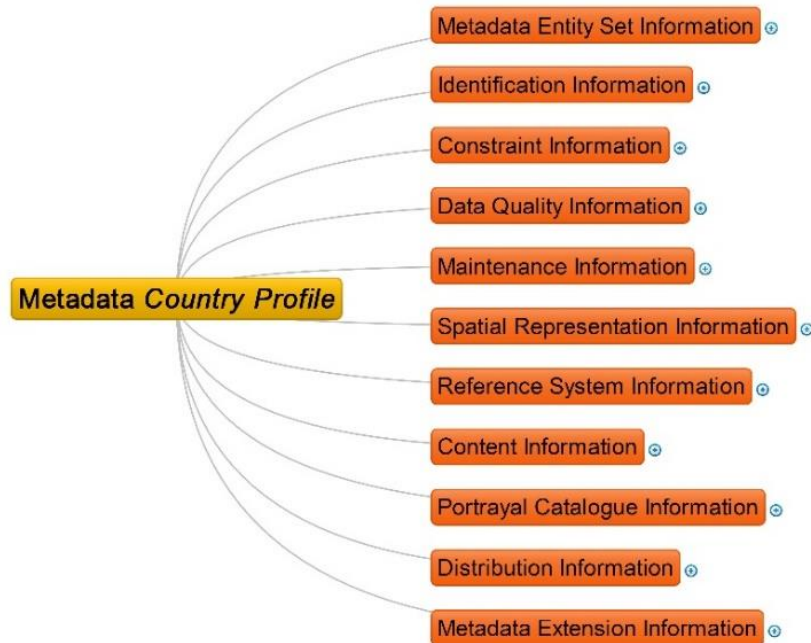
Metadata Country Profile

Metadata Entity Set Information

Identification Information

Constraint Information

Data Quality Information

Maintenance Information

Spatial Representation Information

Reference System Information

Content Information

Portrayal Catalogue Information

Distribution Information

Metadata Extension Information